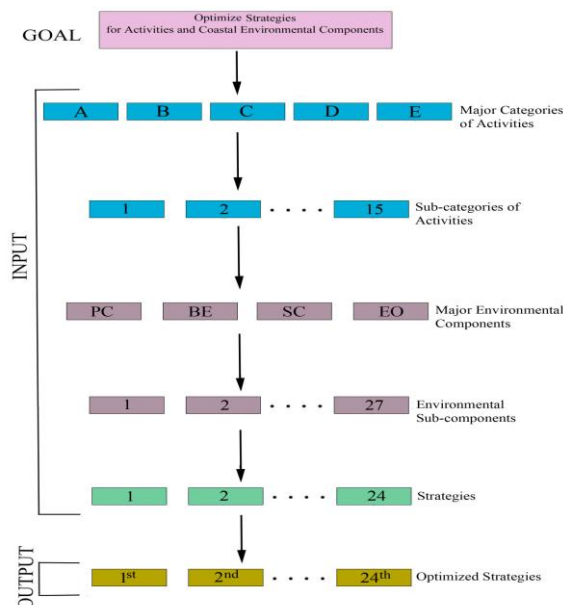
GOAL

Optimize Strategies for Activities and Coastal Environmental Components

INPUT

A B C D E

Major Categories of Activities

1 2 . . . . 15

Sub-categories of Activities

PC BE SC EO

Major Environmental Components

1 2 . . . . 27

Environmental Sub-components

1 2 . . . . 24

Strategies

OUTPUT

1$^{st}$ 2$^{nd}$ . . . . 24$^{th}$

Optimized Strategies